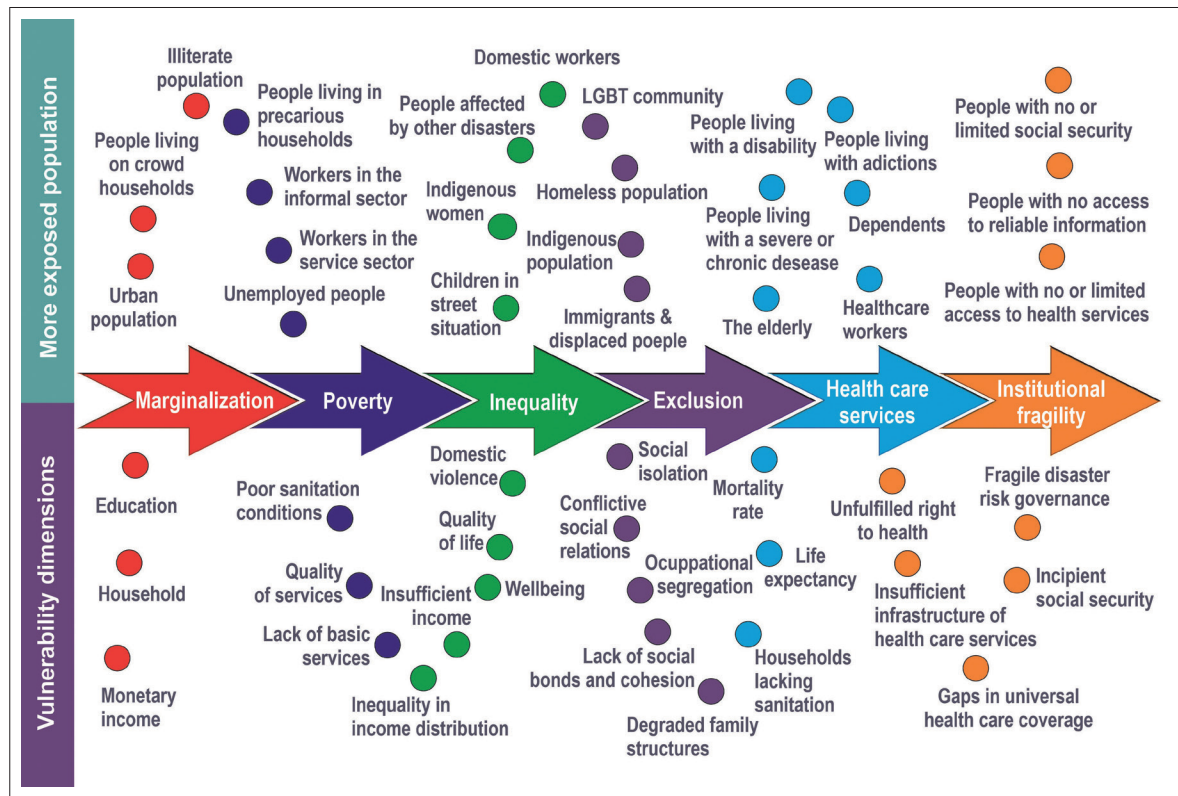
More exposed population

Illiterate population

People living on crowd households

Urban population

People living in precarious households

Workers in the informal sector

Workers in the service sector

Unemployed people

Domestic workers

People affected by other disasters

Indigenous women

Children in street situation

LGBT community

Homeless population

Indigenous population

Immigrants & displaced poeple

People living with a disability

People living with a severe or chronic desease

The elderly

People living with adictions

Dependents

Healthcare workers

People with no or limited social security

People with no access to reliable information

People with no or limited access to health services

Marginalization

Poverty

Inequality

Exclusion

Health care services

Institutional fragility

Vulnerability dimensions

Education

Household

Monetary income

Poor sanitation conditions

Quality of services

Lack of basic services

Domestic violence

Quality of life

Wellbeing

Insufficient income

Inequality in income distribution

Social isolation

Conflictive social relations

Ocuppational segregation

Lack of social bonds and cohesion

Degraded family structures

Mortality rate

Life expectancy

Households lacking sanitation

Unfulfilled right to health

Insufficient infrastructure of health care services

Gaps in universal health care coverage

Fragile disaster risk governance

Incipient social security